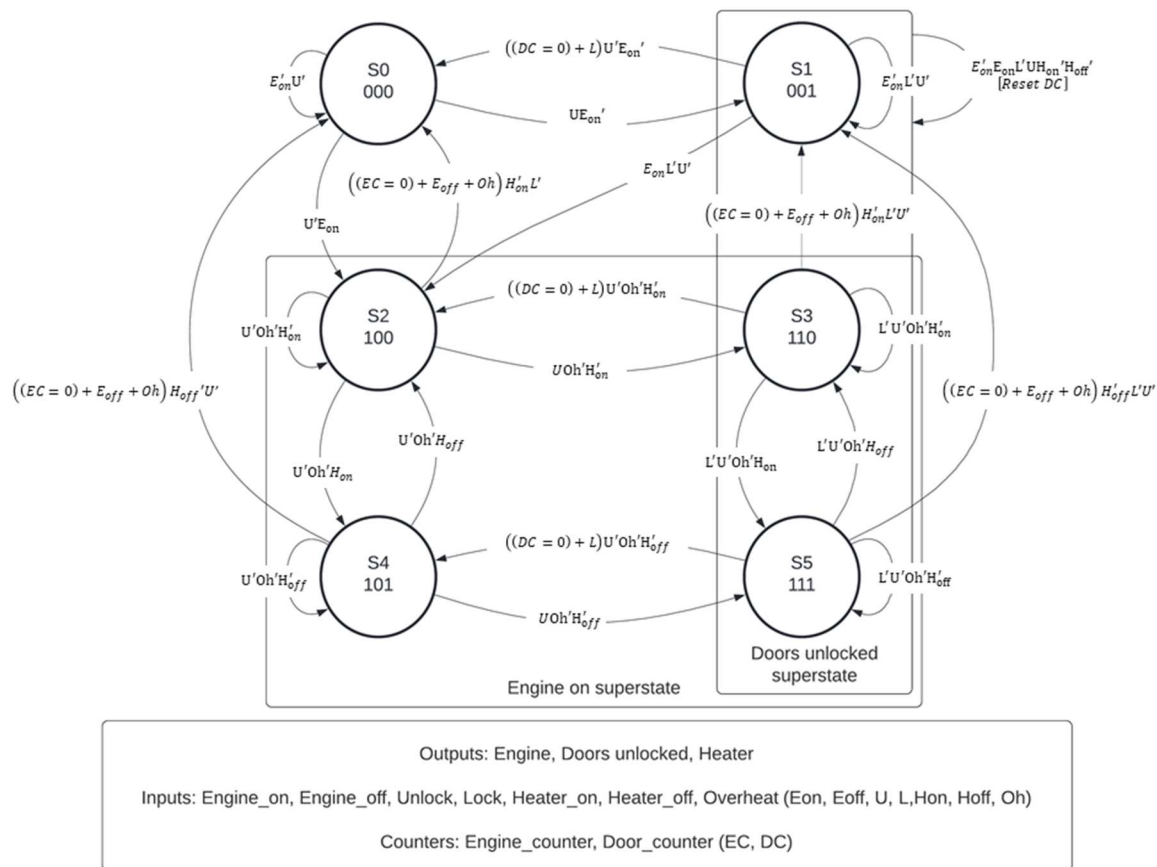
$E_{on}'U'$

S0
000

$((DC=0)+L)U'E_{on}'$

S1
001

$E_{on}'L'U'$

$E_{on}'E_{on}L'UH_{on}'H_{off}'$
$[Reset\ DC]$

$UE_{on}'$

$E_{on}L'U'$

$((EC=0)+E_{off}+Oh)H_{on}'L'$

$U'E_{on}$

$((EC=0)+E_{off}+Oh)H_{on}'L'U'$

$((DC=0)+L)U'Oh'H_{on}'$

S2
100

S3
110

$U'Oh'H_{on}'$

$L'U'Oh'H_{on}'$

$UOh'H_{on}'$

$((EC=0)+E_{off}+Oh)H_{off}'U'$

$((EC=0)+E_{off}+Oh)H_{off}'L'U'$

$U'Oh'H_{off}$

$U'Oh'H_{on}$

$L'U'Oh'H_{on}$

$L'U'Oh'H_{off}$

$((DC=0)+L)U'Oh'H_{off}'$

S4
101

S5
111

$U'Oh'H_{off}'$

$L'U'Oh'H_{off}'$

$UOh'H_{off}'$

Doors unlocked superstate

Engine on superstate

Outputs: Engine, Doors unlocked, Heater

Inputs: Engine_on, Engine_off, Unlock, Lock, Heater_on, Heater_off, Overheat (Eon, Eoff, U, L,Hon, Hoff, Oh)

Counters: Engine_counter, Door_counter (EC, DC)